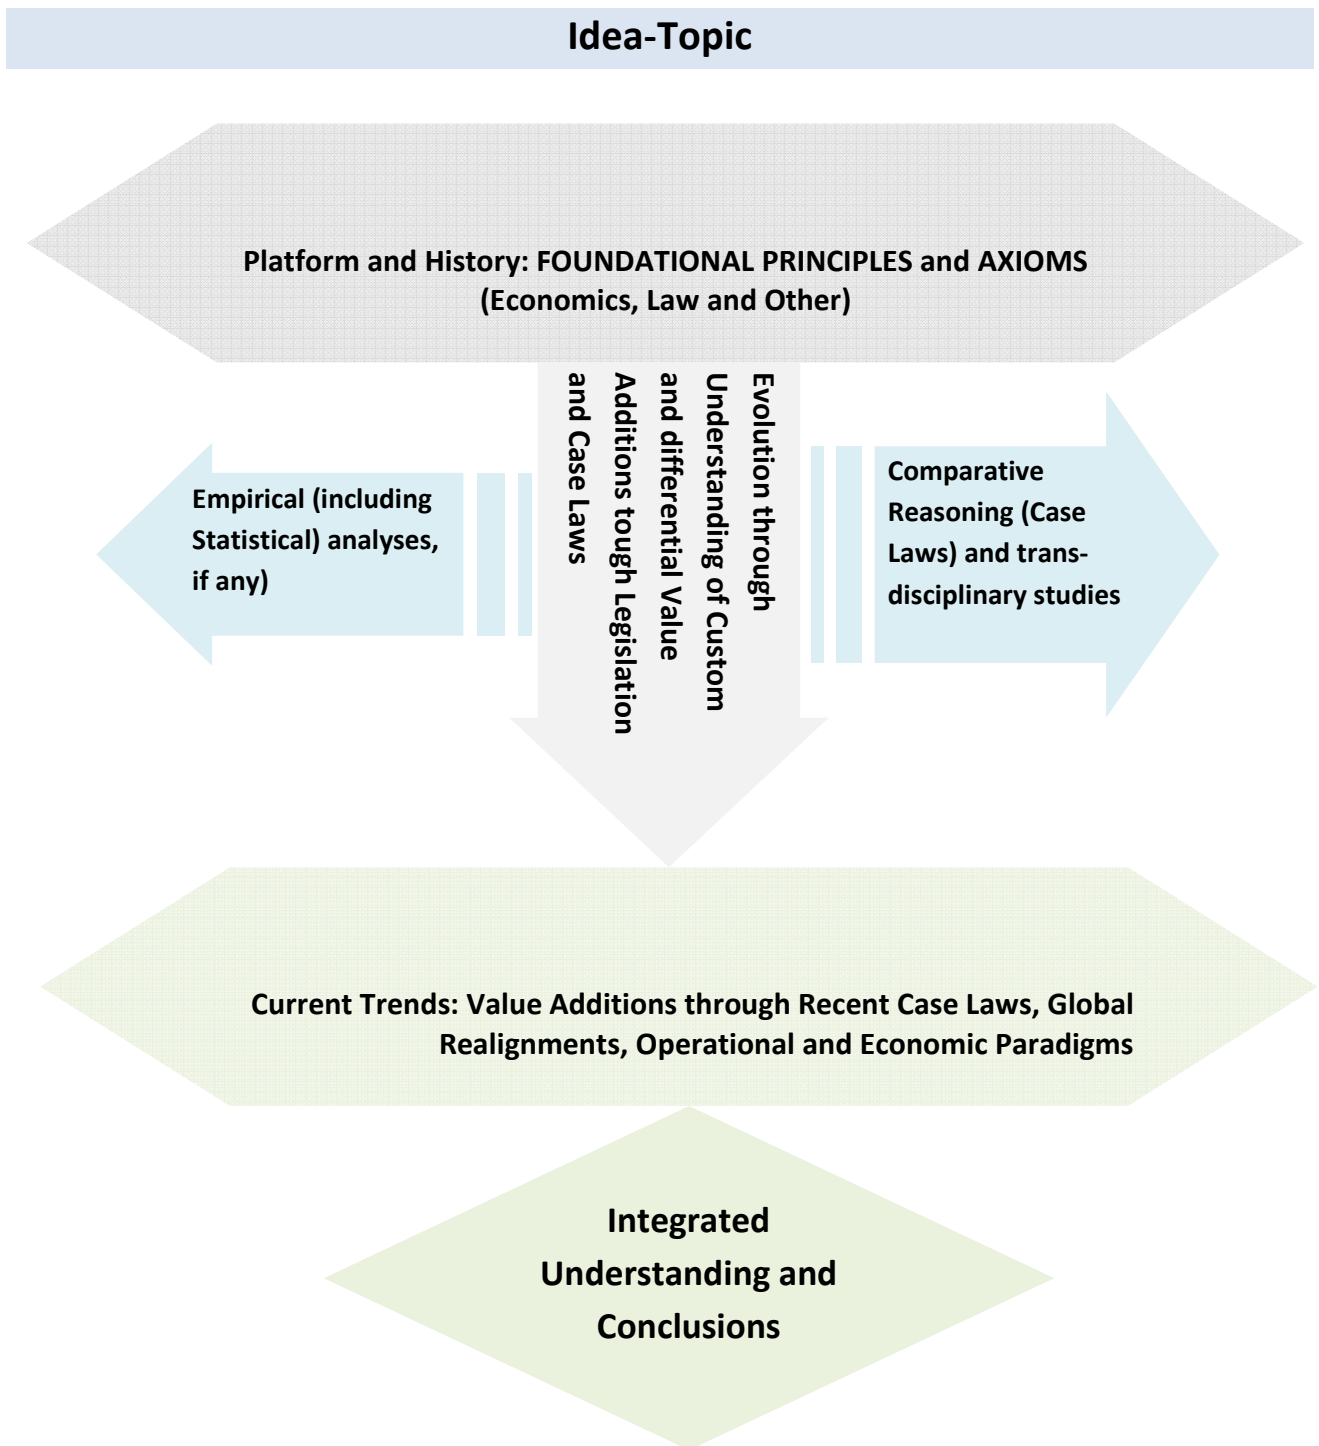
Idea-Topic

Platform and History: FOUNDATIONAL PRINCIPLES and AXIOMS (Economics, Law and Other)

Evolution through Understanding of Custom and differential Value Additions tough Legislation and Case Laws

Empirical (including Statistical) analyses, if any)

Comparative Reasoning (Case Laws) and trans-disciplinary studies

Current Trends: Value Additions through Recent Case Laws, Global Realignments, Operational and Economic Paradigms

Integrated Understanding and Conclusions